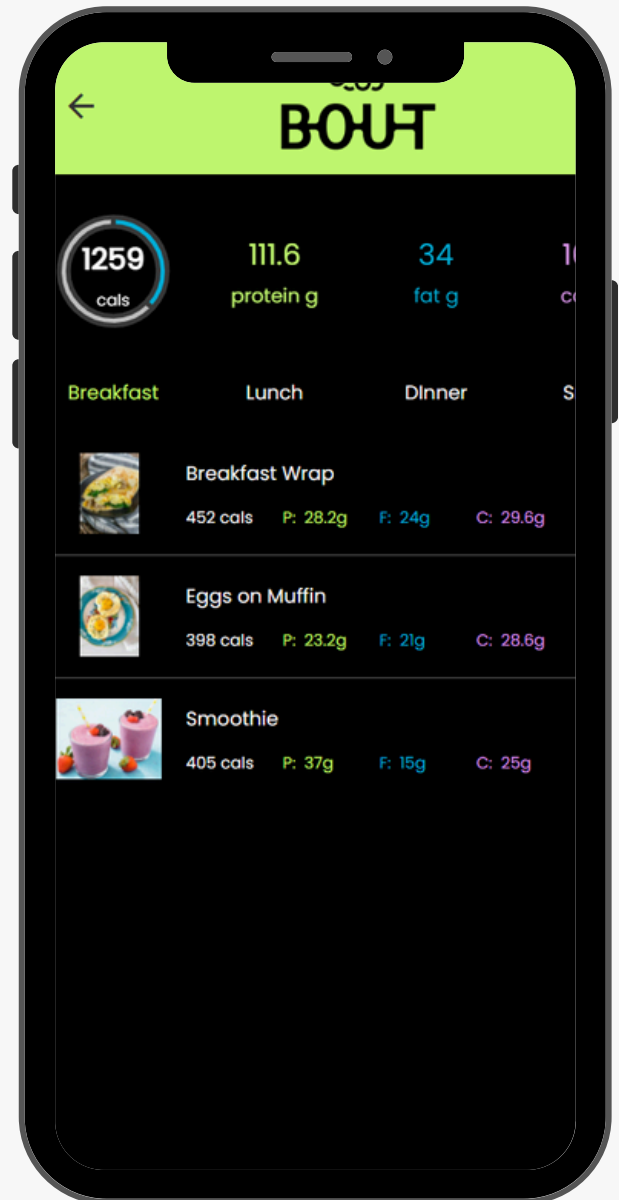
←

BOUT

1259
cals

111.6
protein g

34
fat g

1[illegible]
c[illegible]

Breakfast

Lunch

DInner

S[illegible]

Breakfast Wrap
452 cals P: 28.2g F: 24g C: 29.6g

Eggs on Muffin
398 cals P: 23.2g F: 21g C: 28.6g

Smoothie
405 cals P: 37g F: 15g C: 25g